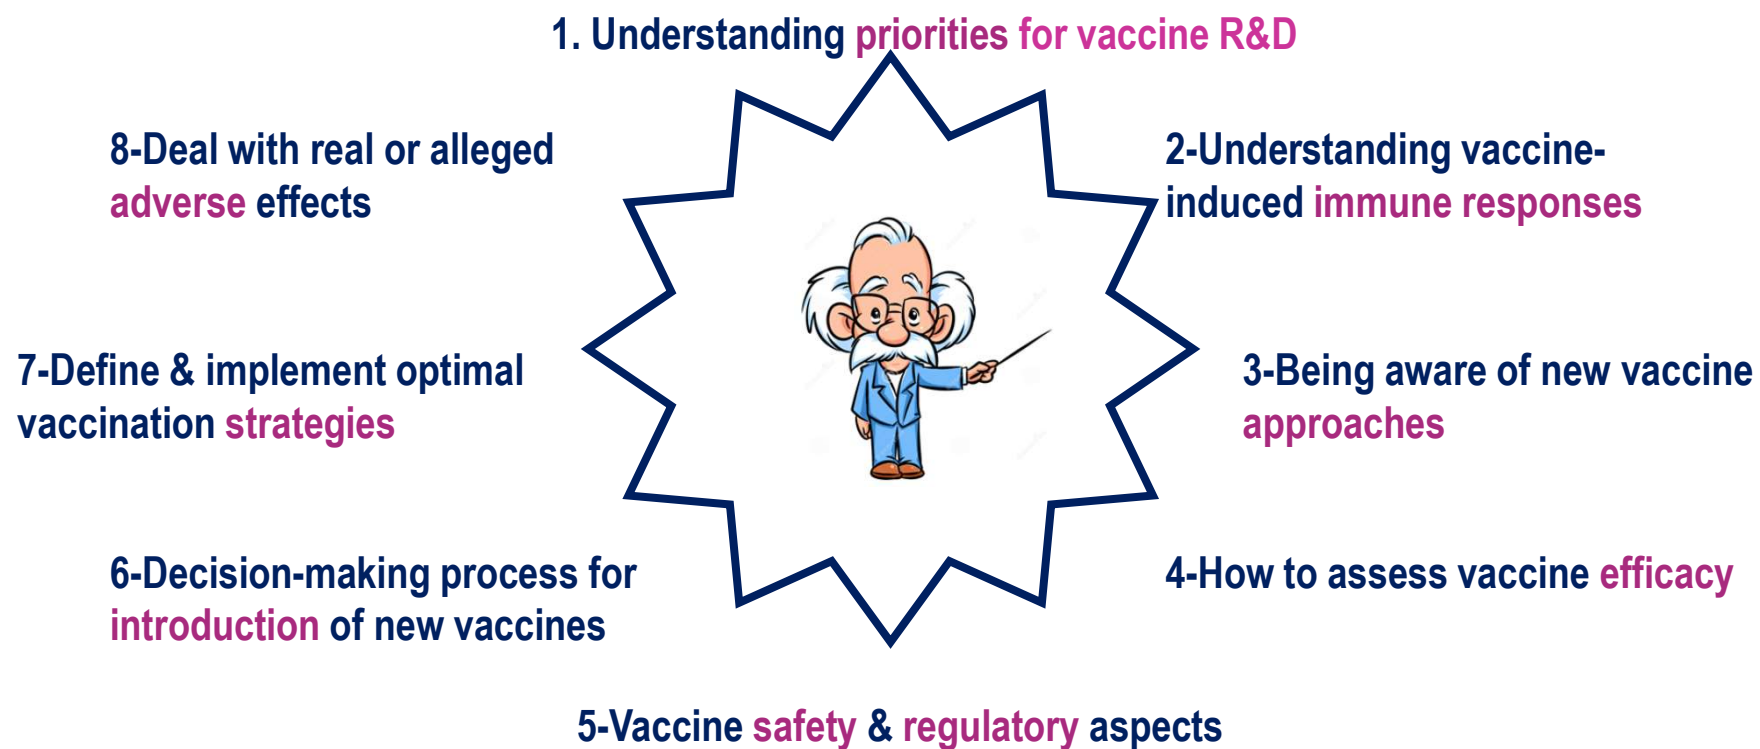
1. Understanding priorities for vaccine R&D

8-Deal with real or alleged adverse effects

2-Understanding vaccine-induced immune responses

7-Define & implement optimal vaccination strategies

3-Being aware of new vaccine approaches

6-Decision-making process for introduction of new vaccines

4-How to assess vaccine efficacy

5-Vaccine safety & regulatory aspects